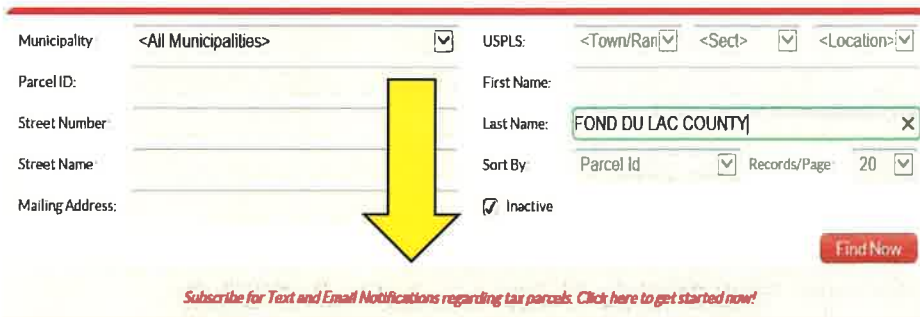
Municipality <All Municipalities>

USPLS: <Town/Ran <Sect> <Location>

Parcel ID:

First Name:

Street Number

Last Name: FOND DU LAC COUNTY ×

Street Name

Sort By Parcel Id Records/Page 20

Mailing Address:

Inactive

Find Now

Subscribe for Text and Email Notifications regarding tax parcels. Click here to get started now!